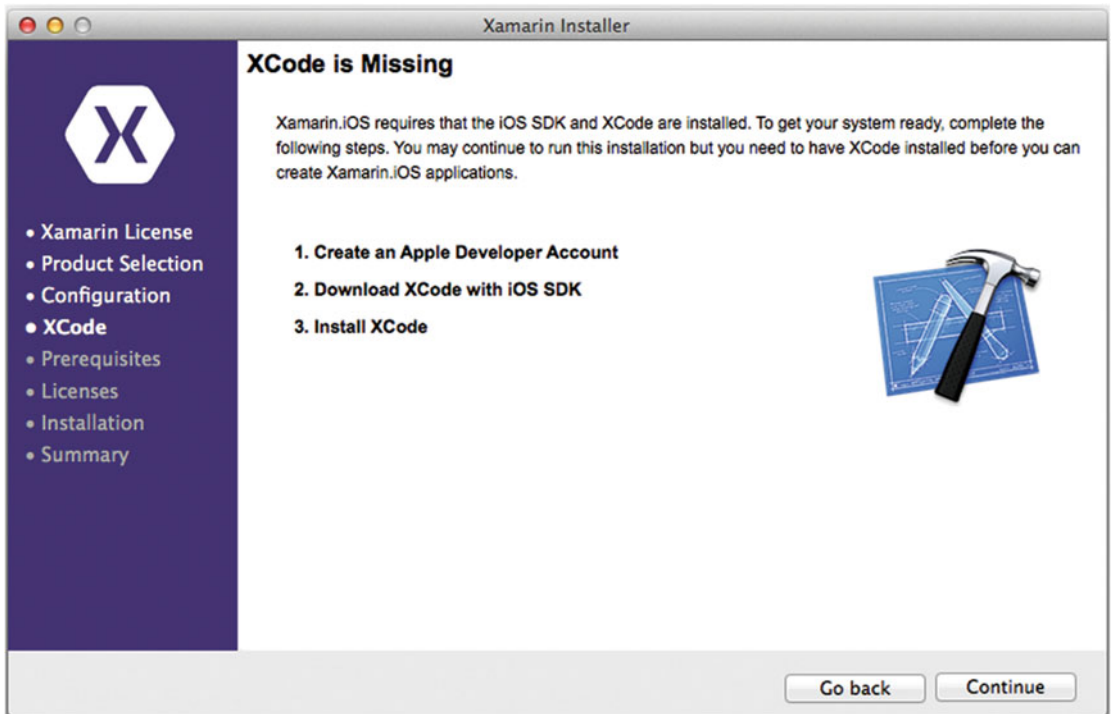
Xamarin Installer

X

• Xamarin License
• Product Selection
• Configuration
• XCode
• Prerequisites
• Licenses
• Installation
• Summary

XCode is Missing

Xamarin.iOS requires that the iOS SDK and XCode are installed. To get your system ready, complete the following steps. You may continue to run this installation but you need to have XCode installed before you can create Xamarin.iOS applications.

1. Create an Apple Developer Account
2. Download XCode with iOS SDK
3. Install XCode

Go back
Continue